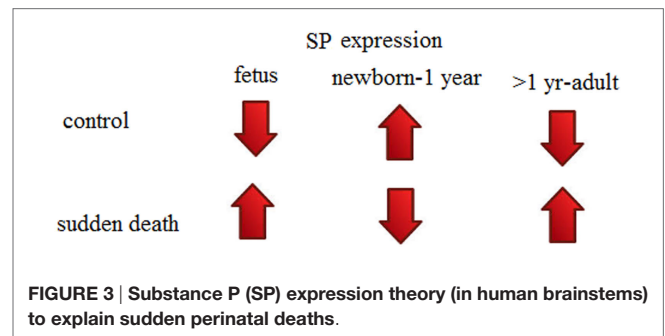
SP expression

| | fetus | newborn-1 year | >1 yr-adult |
|---|---|---|---|
| control | | | |
| sudden death | | | |

**FIGURE 3 | Substance P (SP) expression theory (in human brainstems) to explain sudden perinatal deaths**.